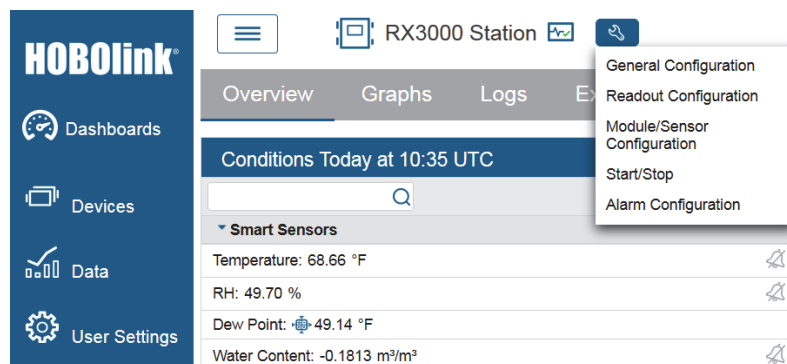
HOBOlink®

Dashboards

Devices

Data

User Settings

RX3000 Station

Overview Graphs Logs Ex

General Configuration
Readout Configuration
Module/Sensor Configuration
Start/Stop
Alarm Configuration

Conditions Today at 10:35 UTC

▾ Smart Sensors

Temperature: 68.66 °F

RH: 49.70 %

Dew Point: 49.14 °F

Water Content: -0.1813 m³/m³